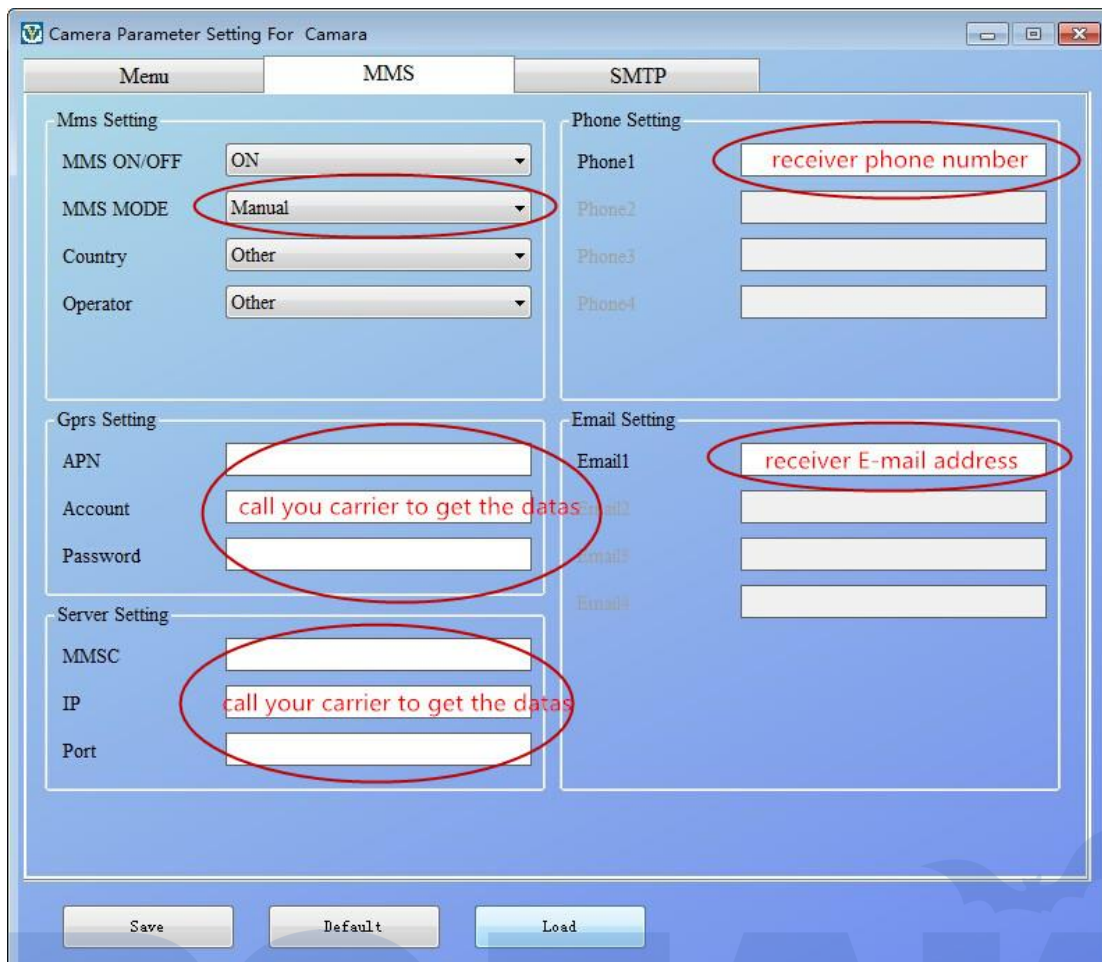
Camera Parameter Setting For Camara

Menu | MMS | SMTP

Mms Setting

MMS ON/OFF ON

MMS MODE Manual

Country Other

Operator Other

Phone Setting

Phone1 receiver phone number

Phone2

Phone3

Phone4

Gprs Setting

APN

Account call you carrier to get the datas

Password

Email Setting

Email1 receiver E-mail address

Email2

Email3

Email4

Server Setting

MMSC

IP call your carrier to get the datas

Port

Save Default Load